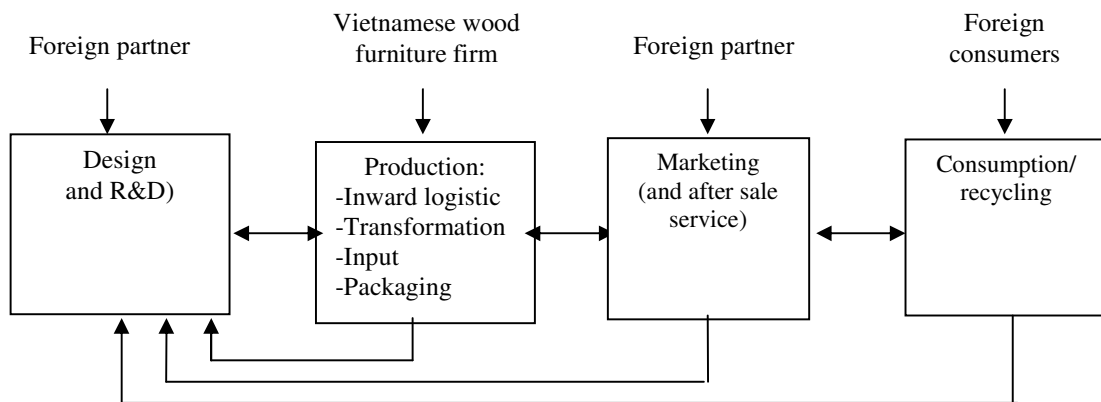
Foreign partner

Vietnamese wood furniture firm

Foreign partner

Foreign consumers

Design and R&D)

Production:
-Inward logistic
-Transformation
-Input
-Packaging

Marketing (and after sale service)

Consumption/ recycling